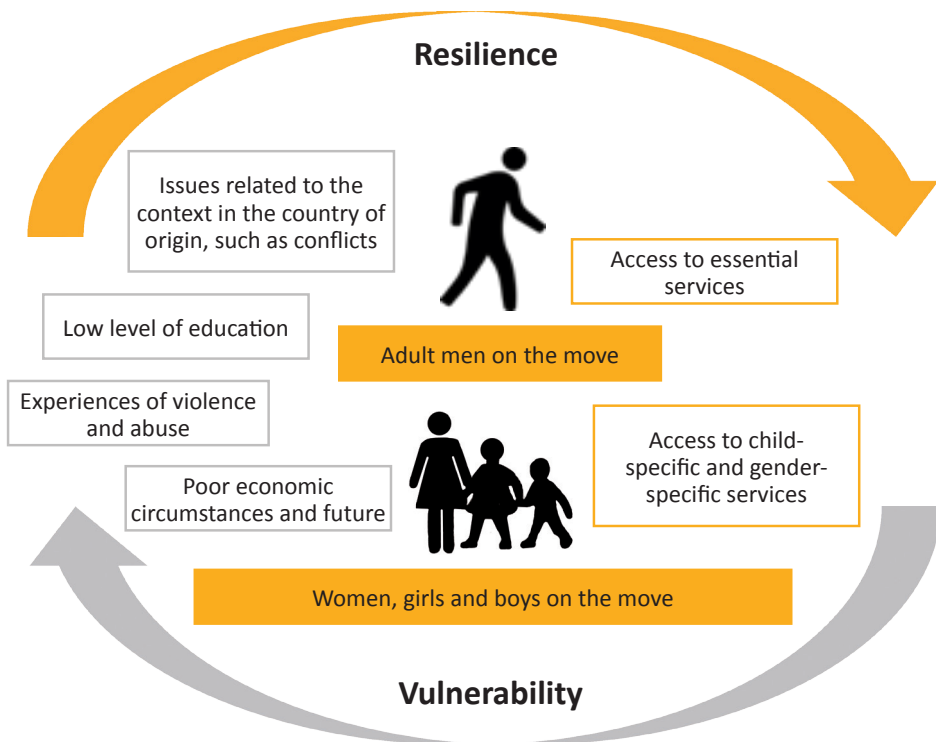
Resilience

Issues related to the context in the country of origin, such as conflicts

Access to essential services

Low level of education

Adult men on the move

Experiences of violence and abuse

Access to child-specific and gender-specific services

Poor economic circumstances and future

Women, girls and boys on the move

Vulnerability